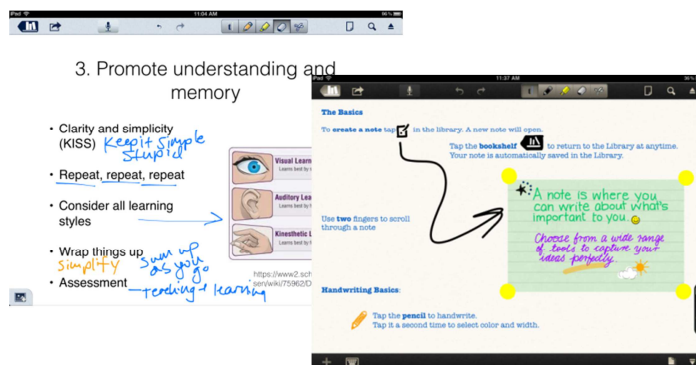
iPad 11:04 AM

3. Promote understanding and memory

Clarity and simplicity (KISS) Keep it simple stupid

Repeat, repeat, repeat

Consider all learning styles

Wrap things up simplify sum up as you go

Assessment teaching + learning

Visual Lea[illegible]
Learns best by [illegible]

Auditory Lea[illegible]
Learns best by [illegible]

Kinesthetic L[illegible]
Learns best by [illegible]

https://www2.sch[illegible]
sen/wiki/75962/D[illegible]

iPad 11:37 AM

The Basics

To create a note tap in the library. A new note will open.

Tap the bookshelf to return to the Library at anytime. Your note is automatically saved in the Library.

Use two fingers to scroll through a note

A note is where you can write about what's important to you.

Choose from a wide range of tools to capture your ideas perfectly.

Handwriting Basics:

Tap the pencil to handwrite.
Tap it a second time to select color and width.